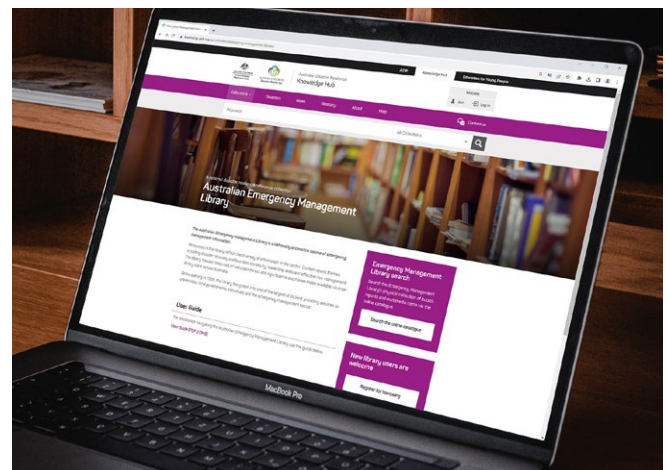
Australian Disaster Resilience
Knowledge Hub

Education for Young People

Collections

Disasters

News

Glossary

About

Help

Keywords

All Collections

Contact us

Australian Emergency Management Library

User Guide

User Guide (PDF 272KB)

Emergency Management Library search

Search the online catalogue

New library users are welcome

Register for borrowing

MacBook Pro